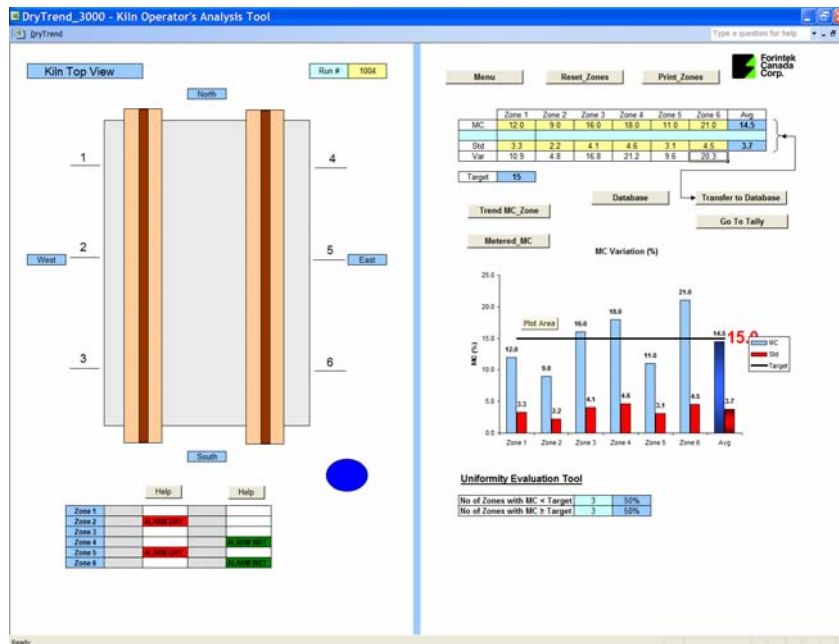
DryTrend_3000 - Kiln Operator's Analysis Tool

DryTrend

Type a question for help

Kiln Top View

Run # 1004

North

1

2

3

4

5

6

West

East

South

Help Help

| Zone 1 | | | | |
|---|---|---|---|---|
| Zone 2 | | ALARM DRY | | |
| Zone 3 | | | | |
| Zone 4 | | | | ALARM WET |
| Zone 5 | | ALARM DRY | | |
| Zone 6 | | | | ALARM WET |

Menu Reset_Zones Print_Zones

Forintek Canada Corp.

| | Zone 1 | Zone 2 | Zone 3 | Zone 4 | Zone 5 | Zone 6 | Avg |
|---|---|---|---|---|---|---|---|
| MC | 12.0 | 9.0 | 16.0 | 18.0 | 11.0 | 21.0 | 14.5 |
| | | | | | | | |
| Std | 3.3 | 2.2 | 4.1 | 4.6 | 3.1 | 4.5 | 3.7 |
| Var | 10.9 | 4.8 | 16.8 | 21.2 | 9.6 | 20.3 | |

Target 15

Database Transfer to Database

Trend MC_Zone Go To Tally

Metered_MC

MC Variation (%)

25.0
20.0
15.0
10.0
5.0
0.0

MC (%)

Plot Area

12.0 3.3 9.0 2.2 16.0 4.1 18.0 4.6 11.0 3.1 21.0 4.5 14.5 3.7

15.0

Zone 1 Zone 2 Zone 3 Zone 4 Zone 5 Zone 6 Avg

MC
Std
Target

Uniformity Evaluation Tool

| No of Zones with MC < Target | 3 | 50% |
|---|---|---|
| No of Zones with MC ≥ Target | 3 | 50% |

Ready